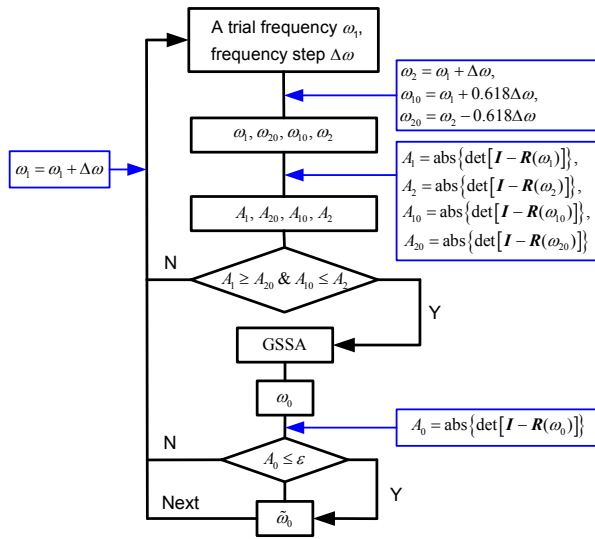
A trial frequency $\omega_1$, frequency step $\Delta\omega$

$\omega_2 = \omega_1 + \Delta\omega$, $\omega_{10} = \omega_1 + 0.618\Delta\omega$, $\omega_{20} = \omega_2 - 0.618\Delta\omega$

$\omega_1, \omega_{20}, \omega_{10}, \omega_2$

$\omega_1 = \omega_1 + \Delta\omega$

$A_1 = \text{abs}\left\{\det\left[\boldsymbol{I} - \boldsymbol{R}(\omega_1)\right]\right\}$, $A_2 = \text{abs}\left\{\det\left[\boldsymbol{I} - \boldsymbol{R}(\omega_2)\right]\right\}$, $A_{10} = \text{abs}\left\{\det\left[\boldsymbol{I} - \boldsymbol{R}(\omega_{10})\right]\right\}$, $A_{20} = \text{abs}\left\{\det\left[\boldsymbol{I} - \boldsymbol{R}(\omega_{20})\right]\right\}$

$A_1, A_{20}, A_{10}, A_2$

N

$A_1 \geq A_{20}$ & $A_{10} \leq A_2$

Y

GSSA

$\omega_0$

$A_0 = \text{abs}\left\{\det\left[\boldsymbol{I} - \boldsymbol{R}(\omega_0)\right]\right\}$

N

$A_0 \leq \varepsilon$

Y

Next

$\tilde{\omega}_0$